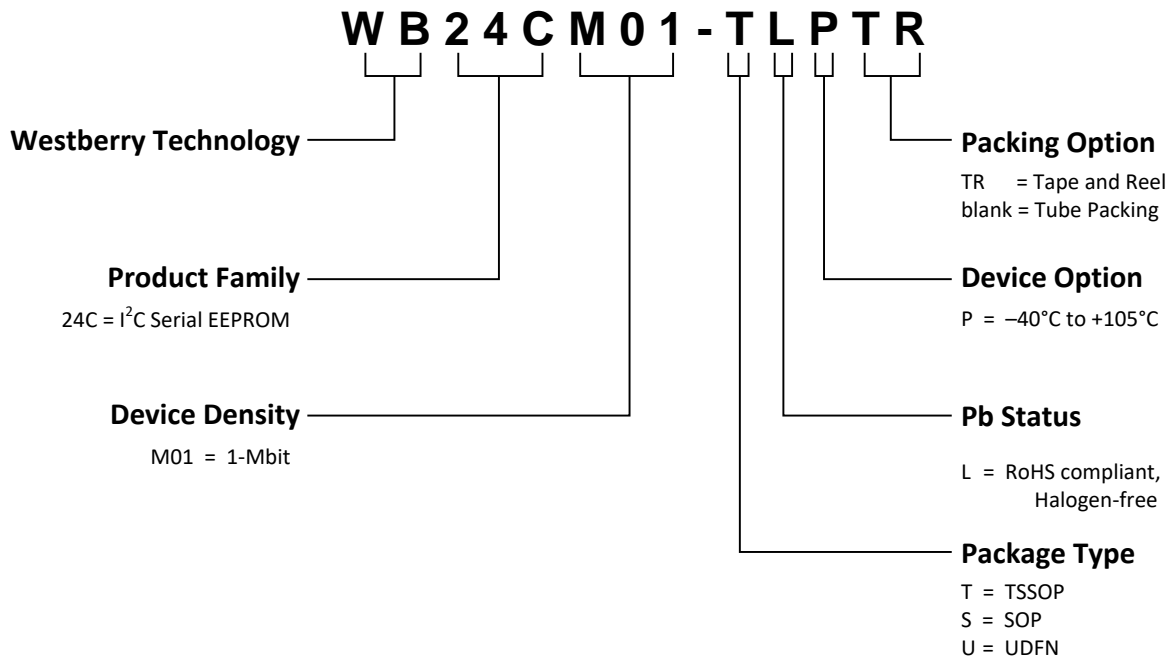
WB24CM01-TLPTR

Westberry Technology

Product Family
24C = I$^2$C Serial EEPROM

Device Density
M01 = 1-Mbit

Packing Option
TR = Tape and Reel
blank = Tube Packing

Device Option
P = –40°C to +105°C

Pb Status
L = RoHS compliant, Halogen-free

Package Type
T = TSSOP
S = SOP
U = UDFN